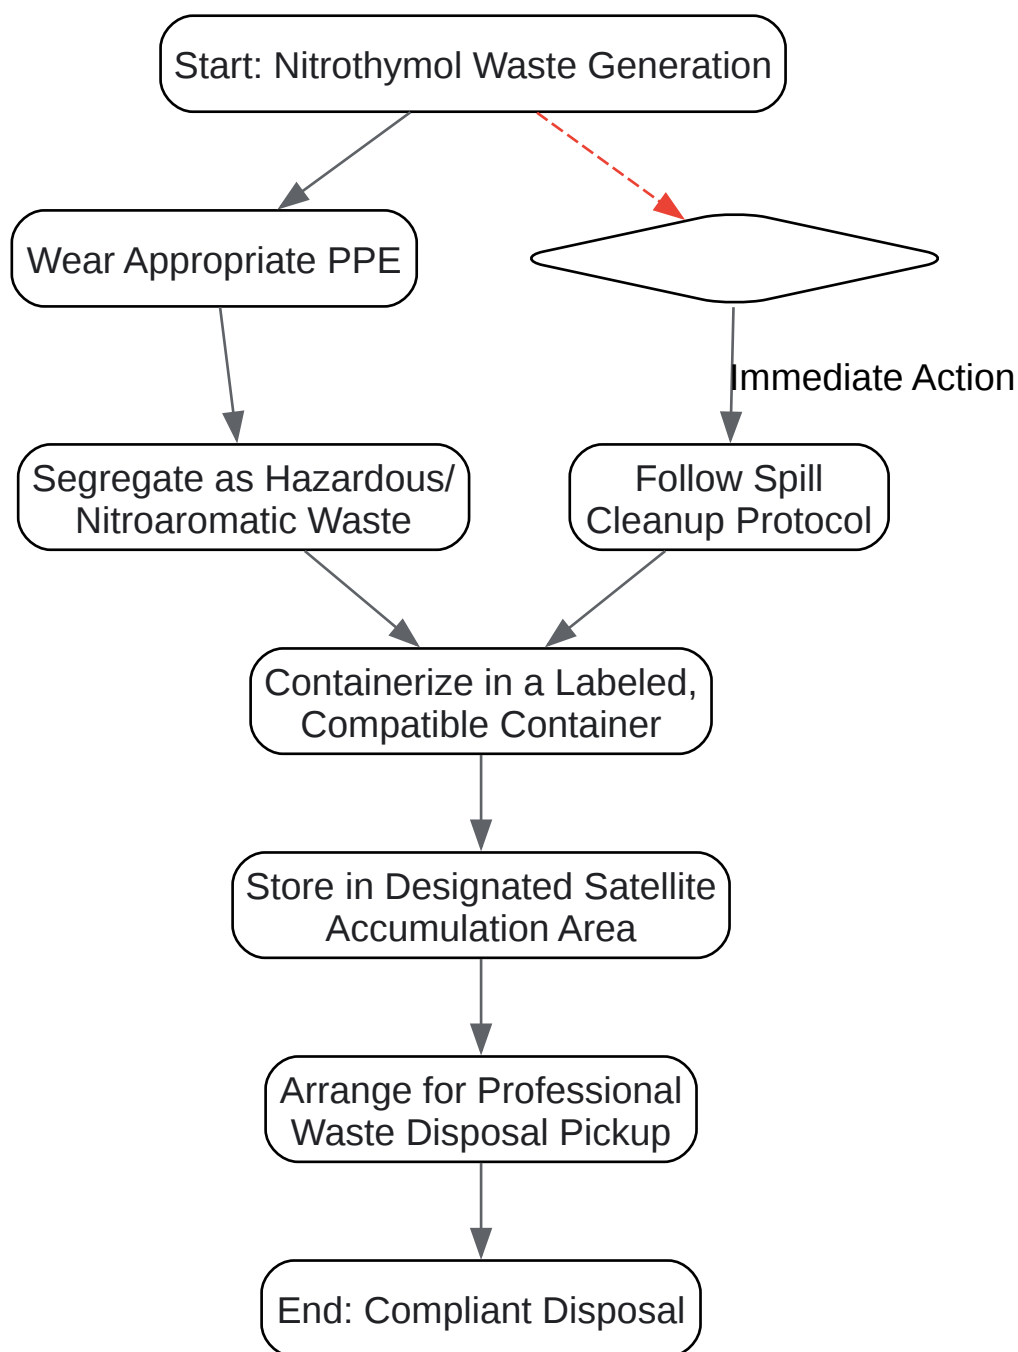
Start: Nitrothymol Waste Generation

Wear Appropriate PPE

Immediate Action

Segregate as Hazardous/ Nitroaromatic Waste

Follow Spill Cleanup Protocol

Containerize in a Labeled, Compatible Container

Store in Designated Satellite Accumulation Area

Arrange for Professional Waste Disposal Pickup

End: Compliant Disposal